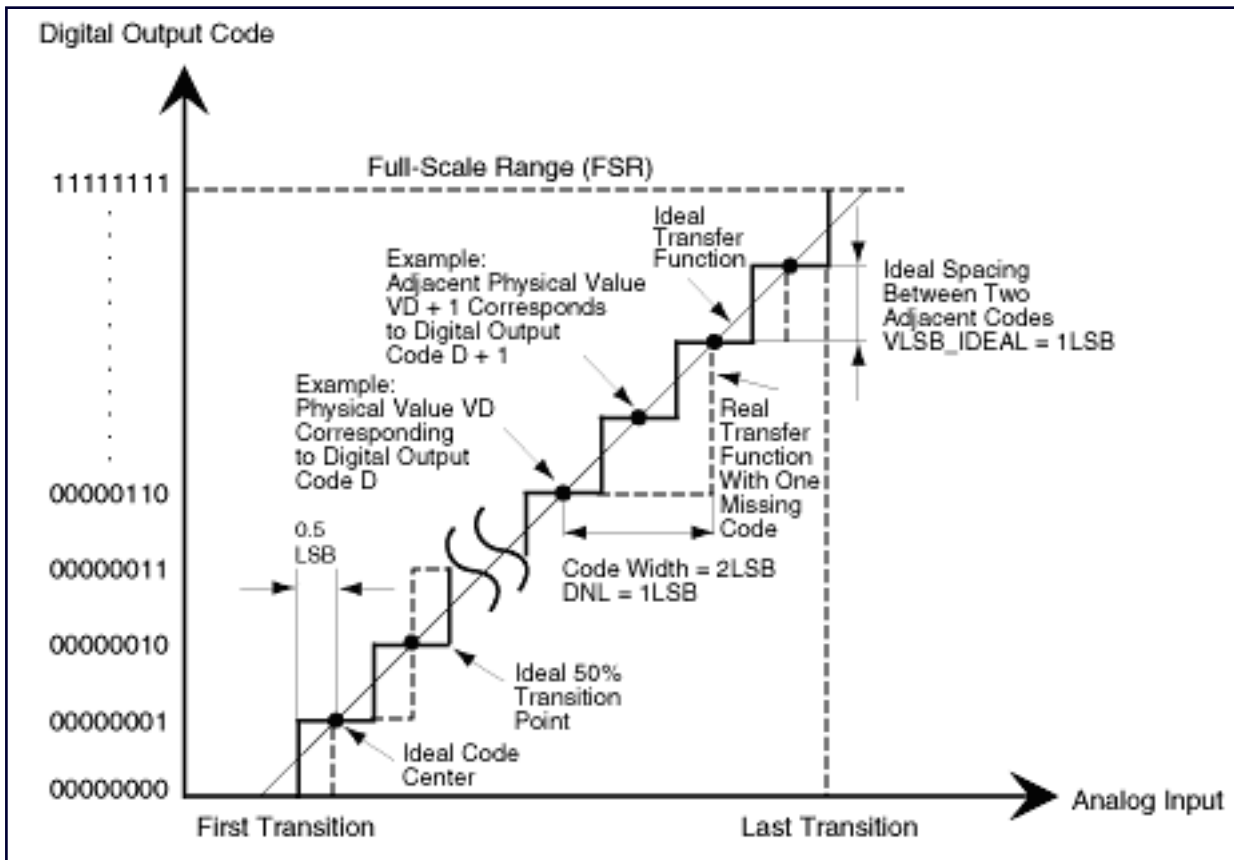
Digital Output Code

Full-Scale Range (FSR)

11111111

Ideal Transfer Function

Example: Adjacent Physical Value VD + 1 Corresponds to Digital Output Code D + 1

Ideal Spacing Between Two Adjacent Codes VLSB_IDEAL = 1LSB

Example: Physical Value VD Corresponding to Digital Output Code D

Real Transfer Function With One Missing Code

00000110

0.5 LSB

00000011

Code Width = 2LSB
DNL = 1LSB

00000010

Ideal 50% Transition Point

00000001

Ideal Code Center

00000000

Analog Input

First Transition

Last Transition